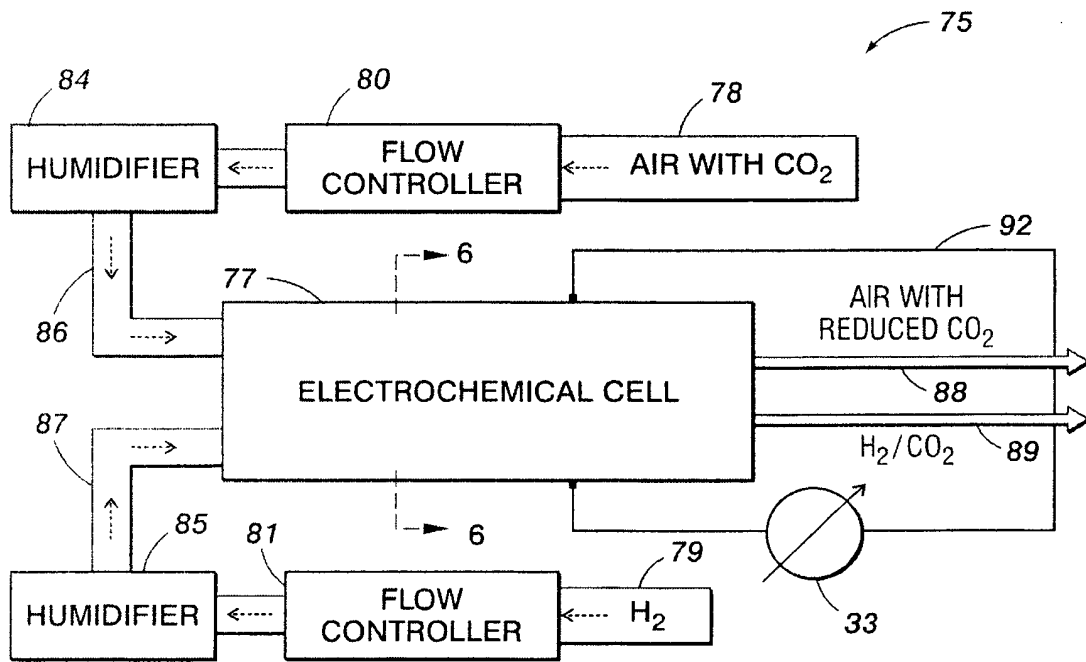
75

84

80

78

HUMIDIFIER

FLOW CONTROLLER

AIR WITH $CO_2$

92

6

77

AIR WITH REDUCED $CO_2$

86

ELECTROCHEMICAL CELL

88

87

$H_2/CO_2$

89

6

85

81

79

HUMIDIFIER

FLOW CONTROLLER

$H_2$

33